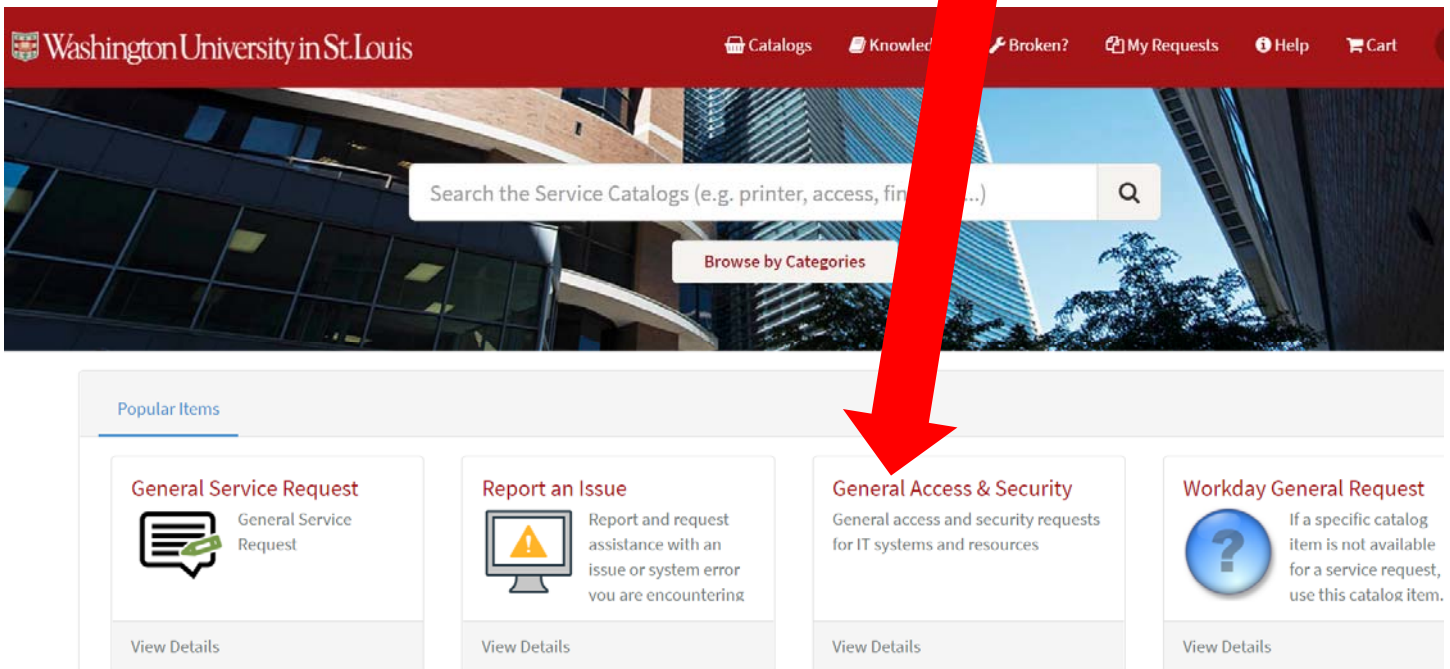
Washington University in St. Louis

Catalogs Knowled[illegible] Broken? My Requests Help Cart

Search the Service Catalogs (e.g. printer, access, fi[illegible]...)

Browse by Categories

Popular Items

General Service Request
General Service Request
View Details

Report an Issue
Report and request assistance with an issue or system error you are encountering
View Details

General Access & Security
General access and security requests for IT systems and resources
View Details

Workday General Request
If a specific catalog item is not available for a service request, use this catalog item.
View Details